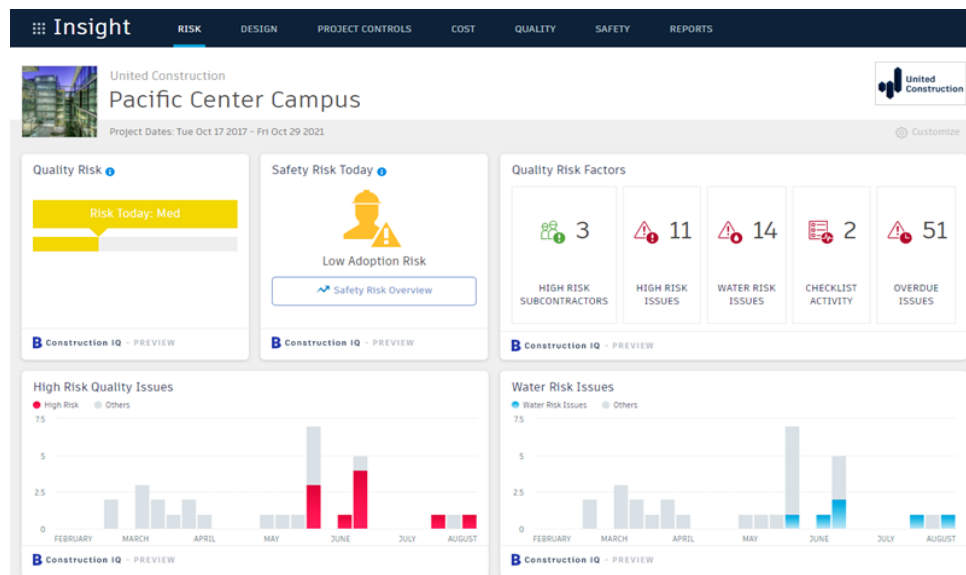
Insight RISK DESIGN PROJECT CONTROLS COST QUALITY SAFETY REPORTS

United Construction
Pacific Center Campus
Project Dates: Tue Oct 17 2017 - Fri Oct 29 2021

United Construction

Customize

Quality Risk
Risk Today: Med
Construction IQ - PREVIEW

Safety Risk Today
Low Adoption Risk
Safety Risk Overview
Construction IQ - PREVIEW

Quality Risk Factors
3 HIGH RISK SUBCONTRACTORS
11 HIGH RISK ISSUES
14 WATER RISK ISSUES
2 CHECKLIST ACTIVITY
51 OVERDUE ISSUES
Construction IQ - PREVIEW

High Risk Quality Issues
High Risk Others
7.5
5
2.5
0
FEBRUARY MARCH APRIL MAY JUNE JULY AUGUST
Construction IQ - PREVIEW

Water Risk Issues
Water Risk Issues Others
7.5
5
2.5
0
FEBRUARY MARCH APRIL MAY JUNE JULY AUGUST
Construction IQ - PREVIEW